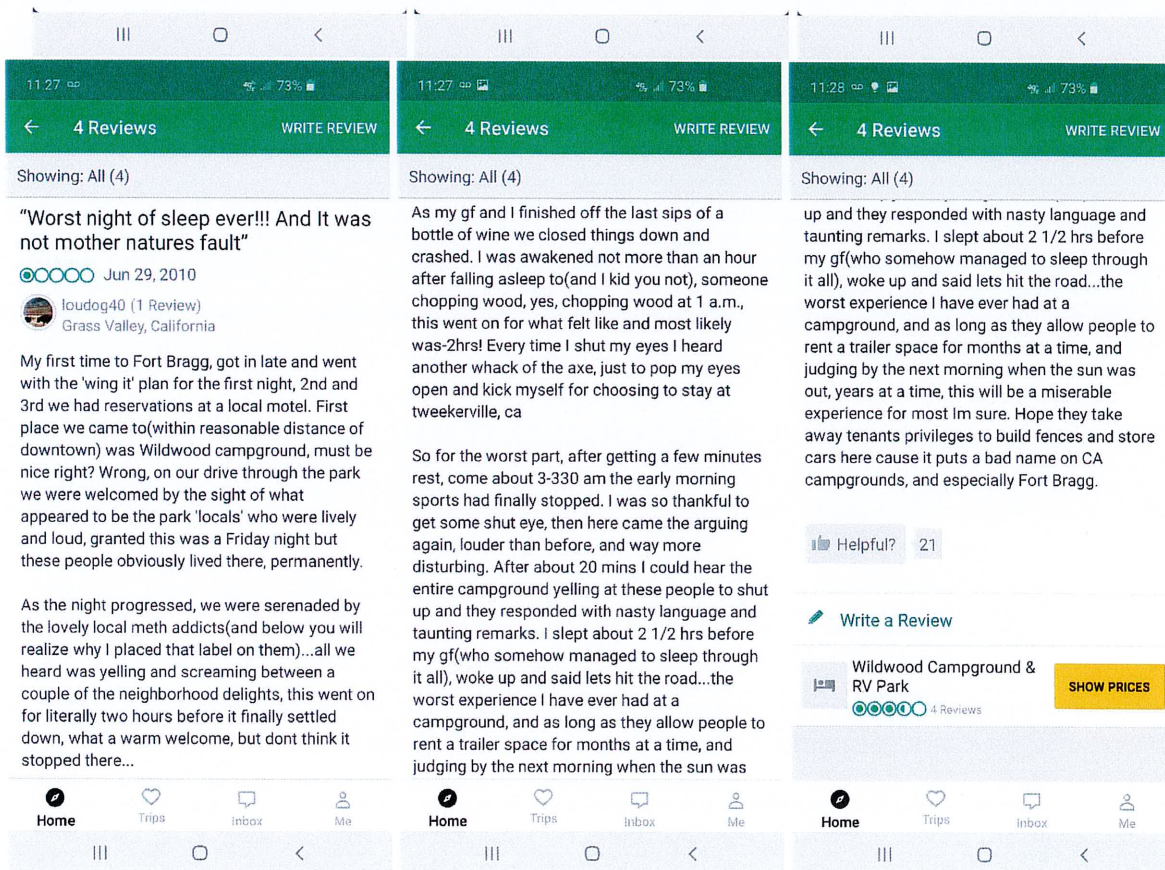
11:27 73%

← 4 Reviews WRITE REVIEW

Showing: All (4)

"Worst night of sleep ever!!! And It was not mother natures fault"

Jun 29, 2010

loudog40 (1 Review)
Grass Valley, California

My first time to Fort Bragg, got in late and went with the 'wing it' plan for the first night, 2nd and 3rd we had reservations at a local motel. First place we came to(within reasonable distance of downtown) was Wildwood campground, must be nice right? Wrong, on our drive through the park we were welcomed by the sight of what appeared to be the park 'locals' who were lively and loud, granted this was a Friday night but these people obviously lived there, permanently.

As the night progressed, we were serenaded by the lovely local meth addicts(and below you will realize why I placed that label on them)...all we heard was yelling and screaming between a couple of the neighborhood delights, this went on for literally two hours before it finally settled down, what a warm welcome, but dont think it stopped there...

Home Trips Inbox Me

11:27 73%

← 4 Reviews WRITE REVIEW

Showing: All (4)

As my gf and I finished off the last sips of a bottle of wine we closed things down and crashed. I was awakened not more than an hour after falling asleep to(and I kid you not), someone chopping wood, yes, chopping wood at 1 a.m., this went on for what felt like and most likely was-2hrs! Every time I shut my eyes I heard another whack of the axe, just to pop my eyes open and kick myself for choosing to stay at tweekerville, ca

So for the worst part, after getting a few minutes rest, come about 3-330 am the early morning sports had finally stopped. I was so thankful to get some shut eye, then here came the arguing again, louder than before, and way more disturbing. After about 20 mins I could hear the entire campground yelling at these people to shut up and they responded with nasty language and taunting remarks. I slept about 2 1/2 hrs before my gf(who somehow managed to sleep through it all), woke up and said lets hit the road...the worst experience I have ever had at a campground, and as long as they allow people to rent a trailer space for months at a time, and judging by the next morning when the sun was

Home Trips Inbox Me

11:28 73%

← 4 Reviews WRITE REVIEW

Showing: All (4)

up and they responded with nasty language and taunting remarks. I slept about 2 1/2 hrs before my gf(who somehow managed to sleep through it all), woke up and said lets hit the road...the worst experience I have ever had at a campground, and as long as they allow people to rent a trailer space for months at a time, and judging by the next morning when the sun was out, years at a time, this will be a miserable experience for most Im sure. Hope they take away tenants privileges to build fences and store cars here cause it puts a bad name on CA campgrounds, and especially Fort Bragg.

Helpful? 21

Write a Review

Wildwood Campground & RV Park
4 Reviews

SHOW PRICES

Home Trips Inbox Me